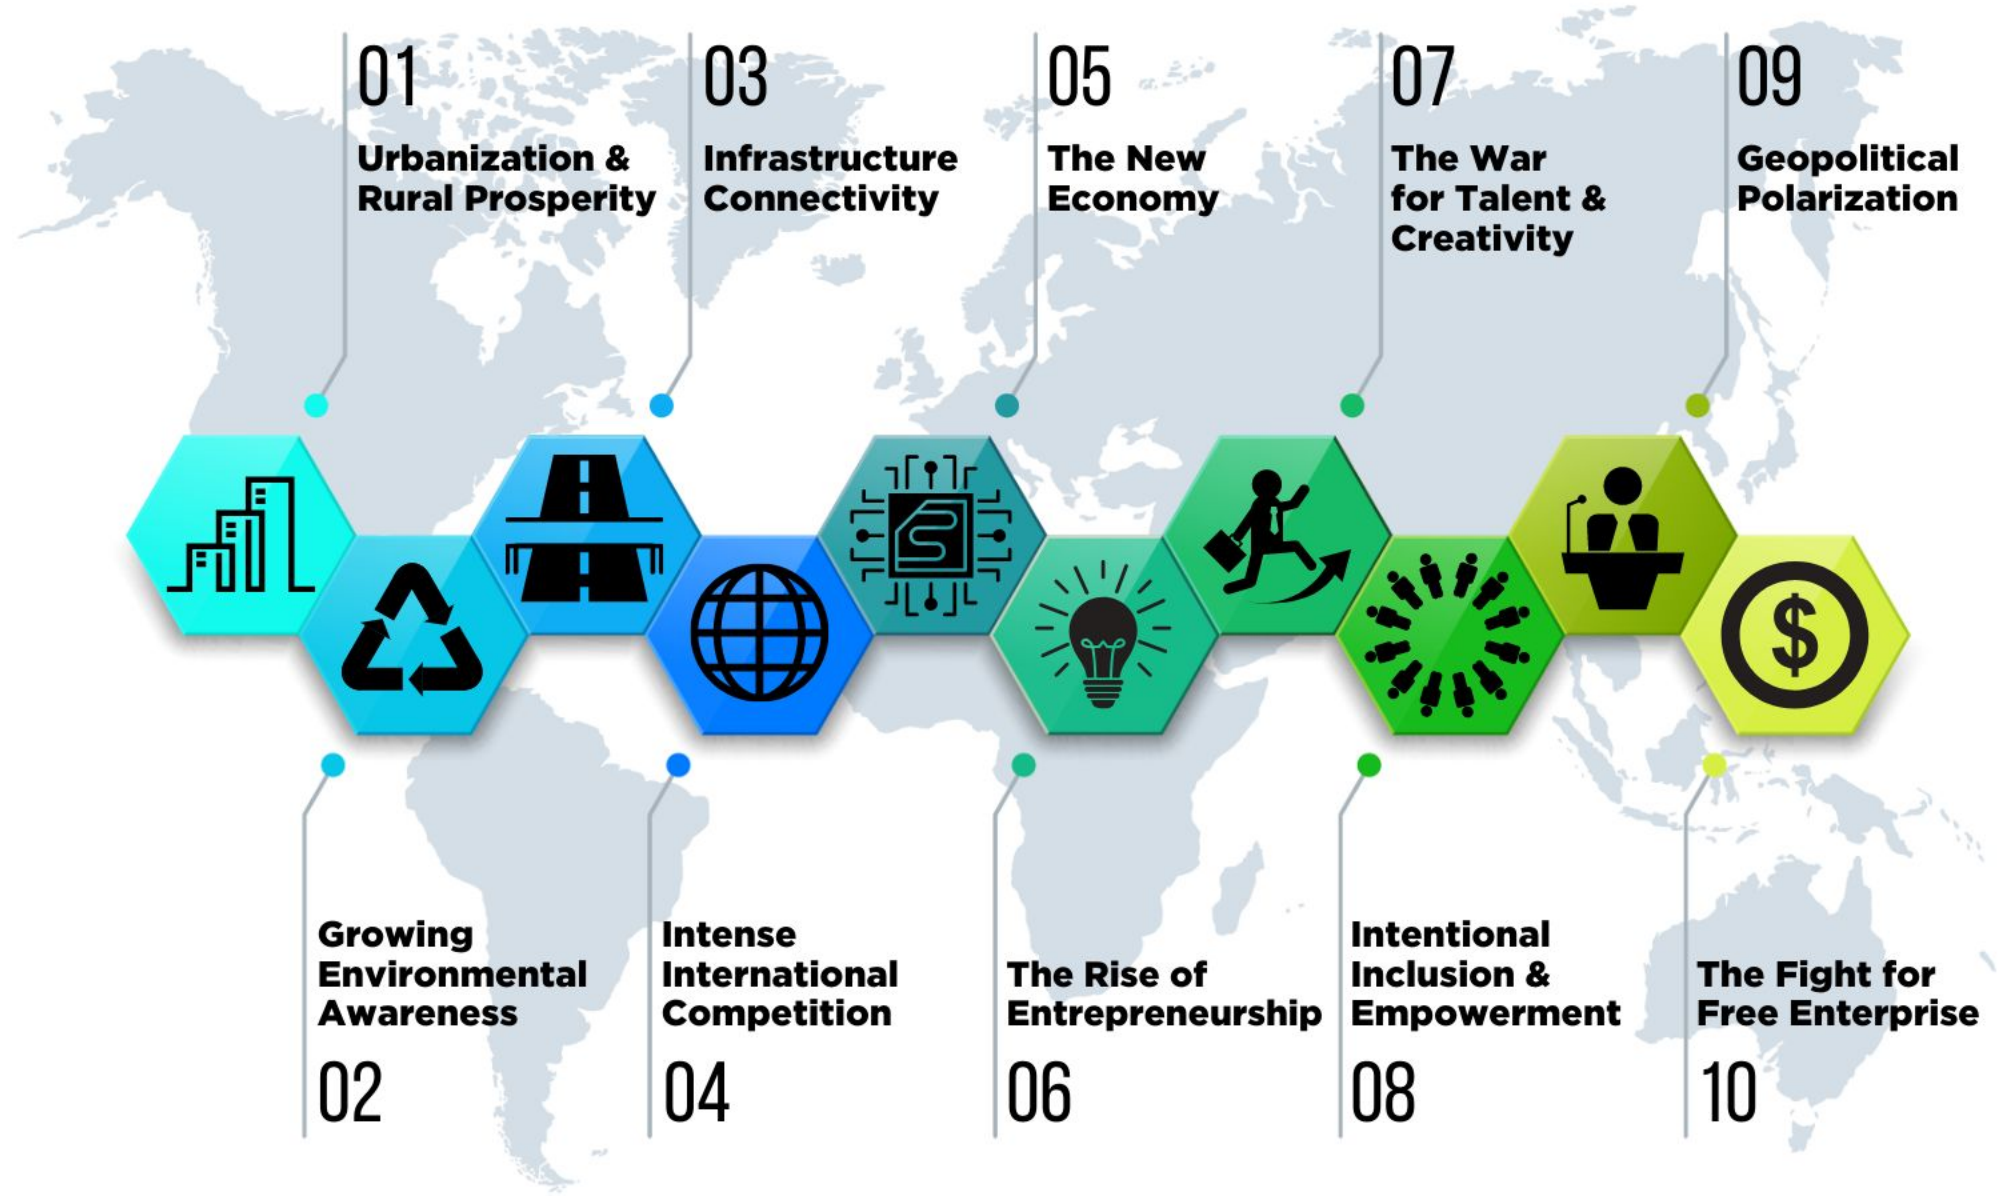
01
Urbanization & Rural Prosperity

03
Infrastructure Connectivity

05
The New Economy

07
The War for Talent & Creativity

09
Geopolitical Polarization

Growing Environmental Awareness
02

Intense International Competition
04

The Rise of Entrepreneurship
06

Intentional Inclusion & Empowerment
08

The Fight for Free Enterprise
10